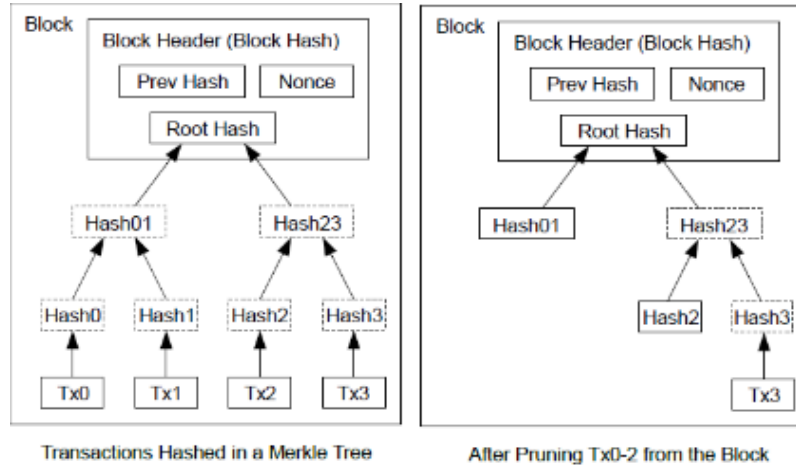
Block

Block Header (Block Hash)

Prev Hash

Nonce

Root Hash

Hash01

Hash23

Hash0

Hash1

Hash2

Hash3

Tx0

Tx1

Tx2

Tx3

Transactions Hashed in a Merkle Tree

Block

Block Header (Block Hash)

Prev Hash

Nonce

Root Hash

Hash01

Hash23

Hash2

Hash3

Tx3

After Pruning Tx0-2 from the Block